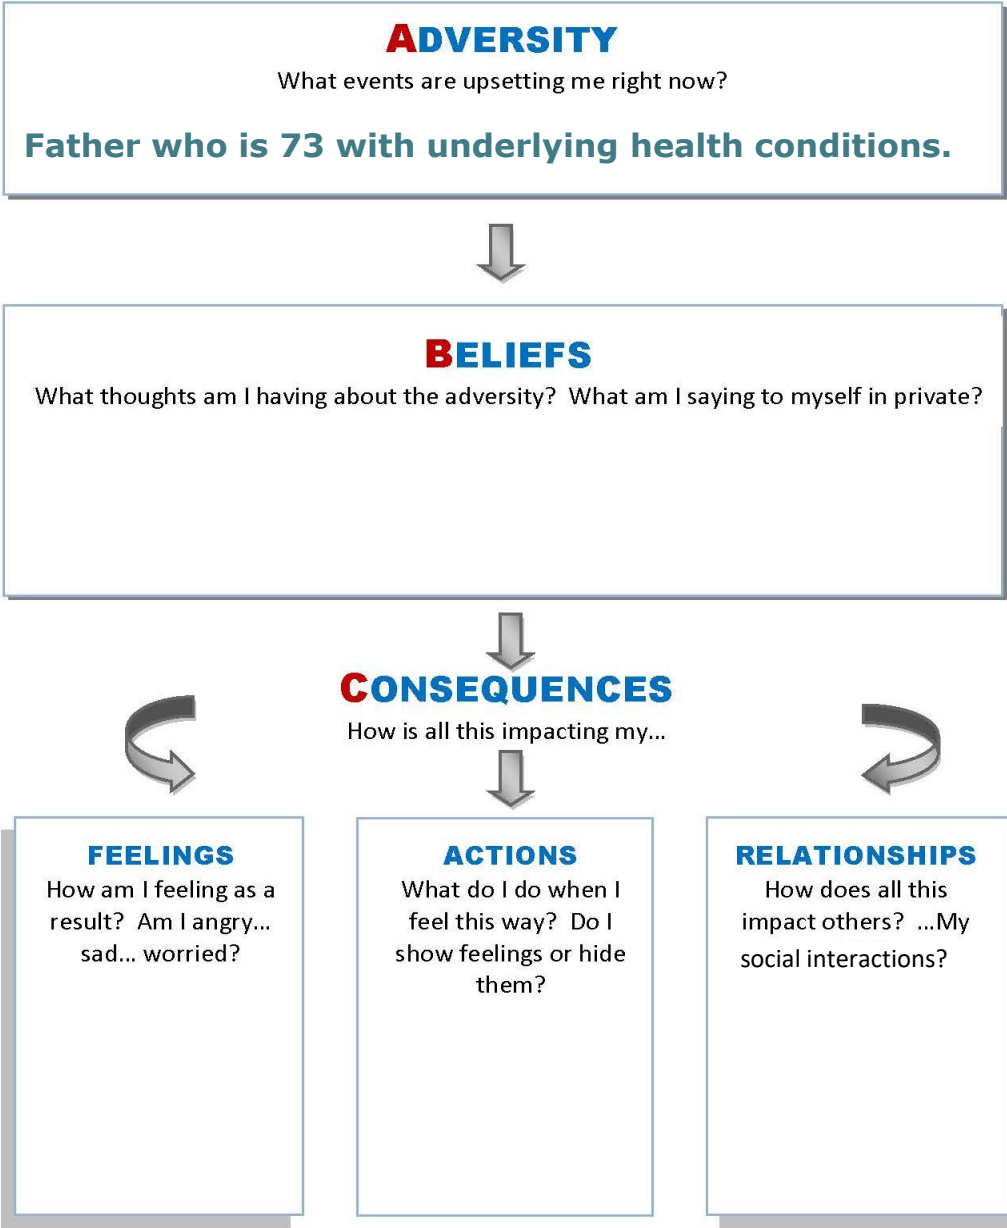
ADVERSITY
What events are upsetting me right now?

Father who is 73 with underlying health conditions.

BELIEFS
What thoughts am I having about the adversity? What am I saying to myself in private?

CONSEQUENCES
How is all this impacting my...

FEELINGS
How am I feeling as a result? Am I angry... sad... worried?

ACTIONS
What do I do when I feel this way? Do I show feelings or hide them?

RELATIONSHIPS
How does all this impact others? ...My social interactions?